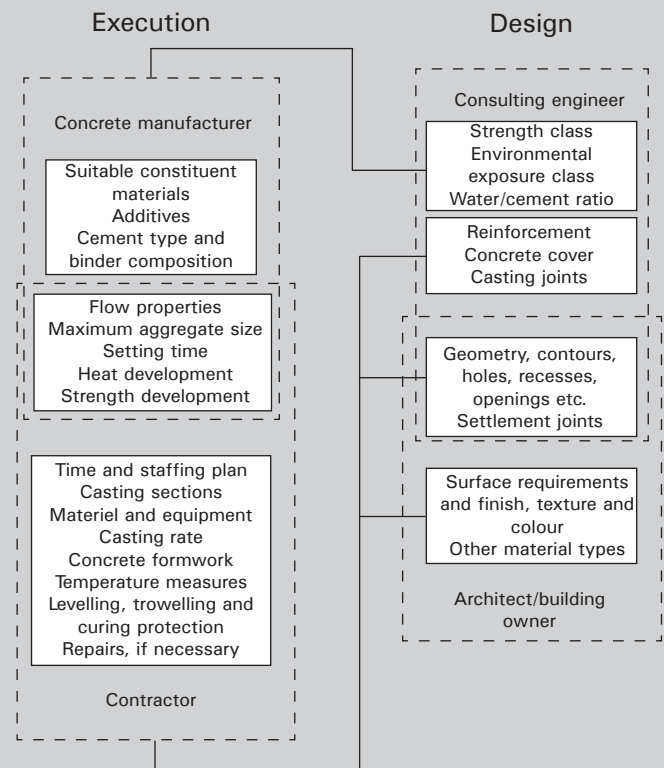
Execution

Design

Concrete manufacturer

Suitable constituent materials
Additives
Cement type and binder composition

Flow properties
Maximum aggregate size
Setting time
Heat development
Strength development

Time and staffing plan
Casting sections
Materiel and equipment
Casting rate
Concrete formwork
Temperature measures
Levelling, trowelling and curing protection
Repairs, if necessary

Contractor

Consulting engineer

Strength class
Environmental exposure class
Water/cement ratio

Reinforcement
Concrete cover
Casting joints

Geometry, contours, holes, recesses, openings etc.
Settlement joints

Surface requirements and finish, texture and colour
Other material types

Architect/building owner